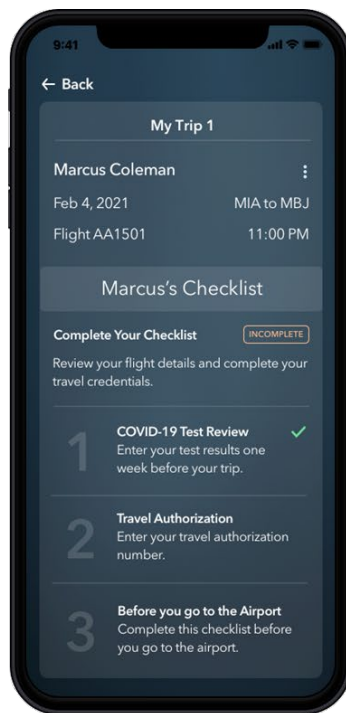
9:41

← Back

My Trip 1

Marcus Coleman

Feb 4, 2021

MIA to MBJ

Flight AA1501

11:00 PM

Marcus's Checklist

Complete Your Checklist

INCOMPLETE

Review your flight details and complete your travel credentials.

1

COVID-19 Test Review

Enter your test results one week before your trip.

2

Travel Authorization

Enter your travel authorization number.

3

Before you go to the Airport

Complete this checklist before you go to the airport.